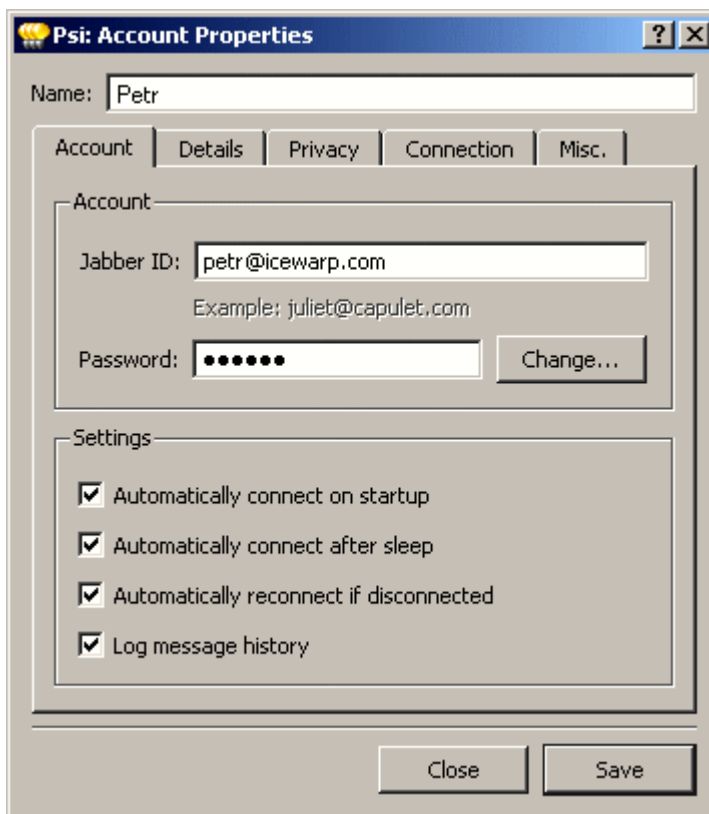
Psi: Account Properties

?

X

Name: Petr

Account | Details | Privacy | Connection | Misc.

Account

Jabber ID: petr@icewarp.com

Example: juliet@capulet.com

Password: ●●●●●● Change...

Settings

☑ Automatically connect on startup

☑ Automatically connect after sleep

☑ Automatically reconnect if disconnected

☑ Log message history

Close

Save